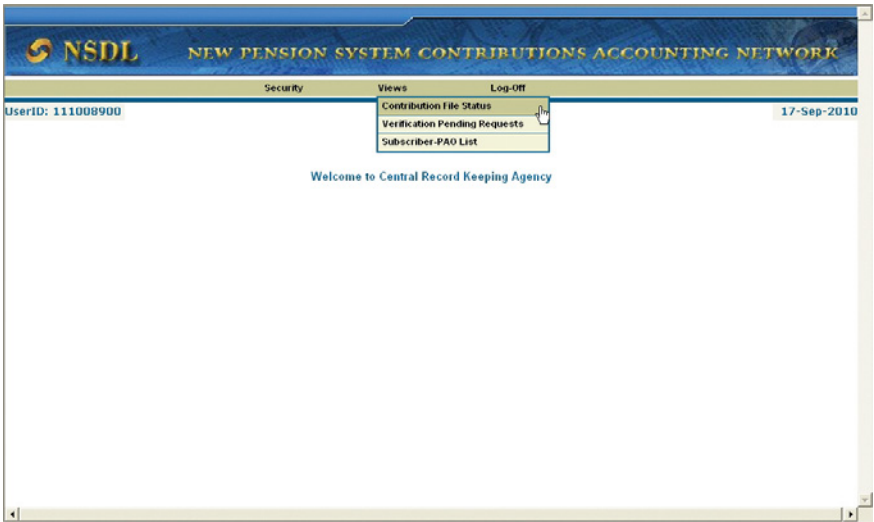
NSDL NEW PENSION SYSTEM CONTRIBUTIONS ACCOUNTING NETWORK

Security Views Log-Off

UserID: 111008900

Contribution File Status
Verification Pending Requests
Subscriber-PAO List

17-Sep-2010

Welcome to Central Record Keeping Agency